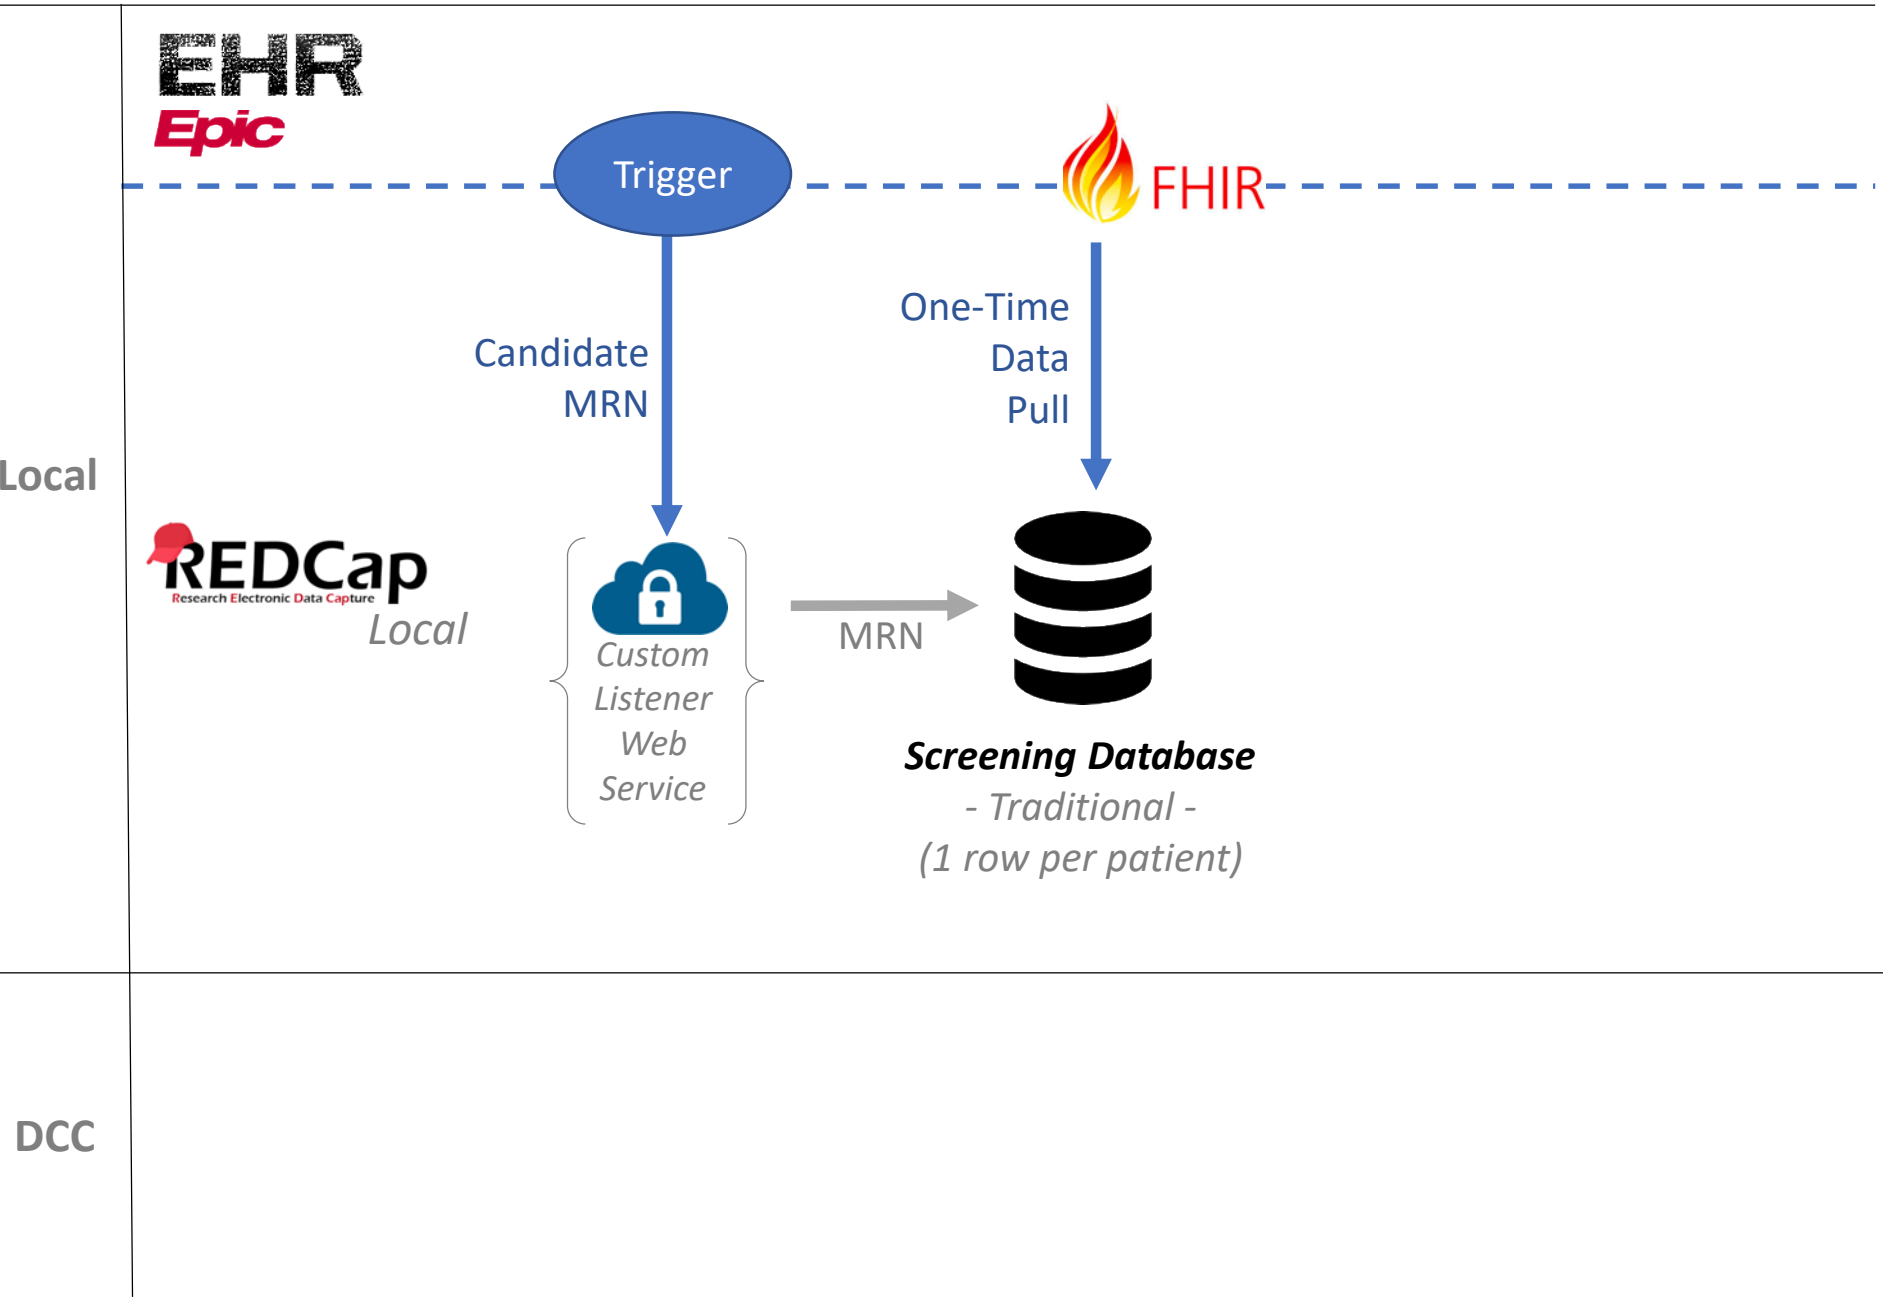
EHR
Epic

Trigger

FHIR

Candidate MRN

One-Time Data Pull

Local

REDCap
Research Electronic Data Capture
Local

Custom Listener Web Service

MRN

Screening Database
- Traditional -
(1 row per patient)

DCC